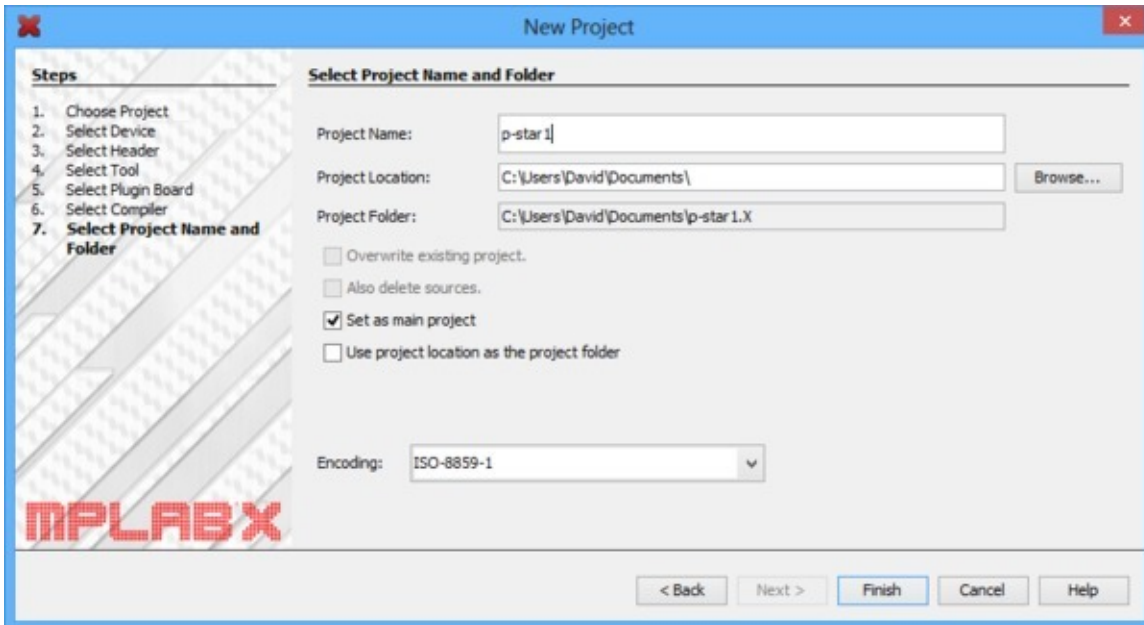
New Project

Steps

1. Choose Project
2. Select Device
3. Select Header
4. Select Tool
5. Select Plugin Board
6. Select Compiler
7. **Select Project Name and Folder**

MPLAB X

Select Project Name and Folder

Project Name: p-star1

Project Location: C:\Users\David\Documents\ Browse...

Project Folder: C:\Users\David\Documents\p-star1.X

Overwrite existing project.

Also delete sources.

Set as main project

Use project location as the project folder

Encoding: ISO-8859-1

< Back Next > Finish Cancel Help